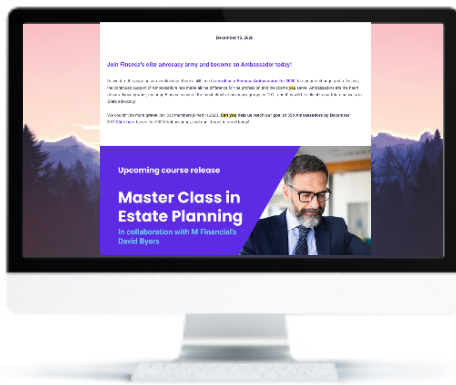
December 15, 2020

Join Finseca's elite advocacy army and become an Ambassador today!

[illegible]

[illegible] Can you help us reach our goal of 250 Ambassadors by December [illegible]

Upcoming course release

Master Class in Estate Planning

In collaboration with M Financial's David Byers